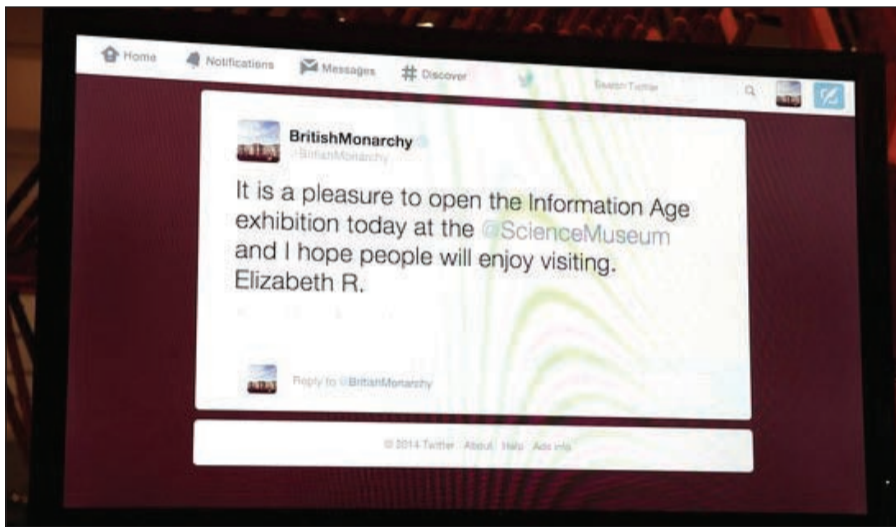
Home Notifications Messages # Discover

Search Twitter

BritishMonarchy
@BritishMonarchy

It is a pleasure to open the Information Age exhibition today at the @ScienceMuseum and I hope people will enjoy visiting. Elizabeth R.

Reply to @BritishMonarchy

© 2014 Twitter About Help Ads info